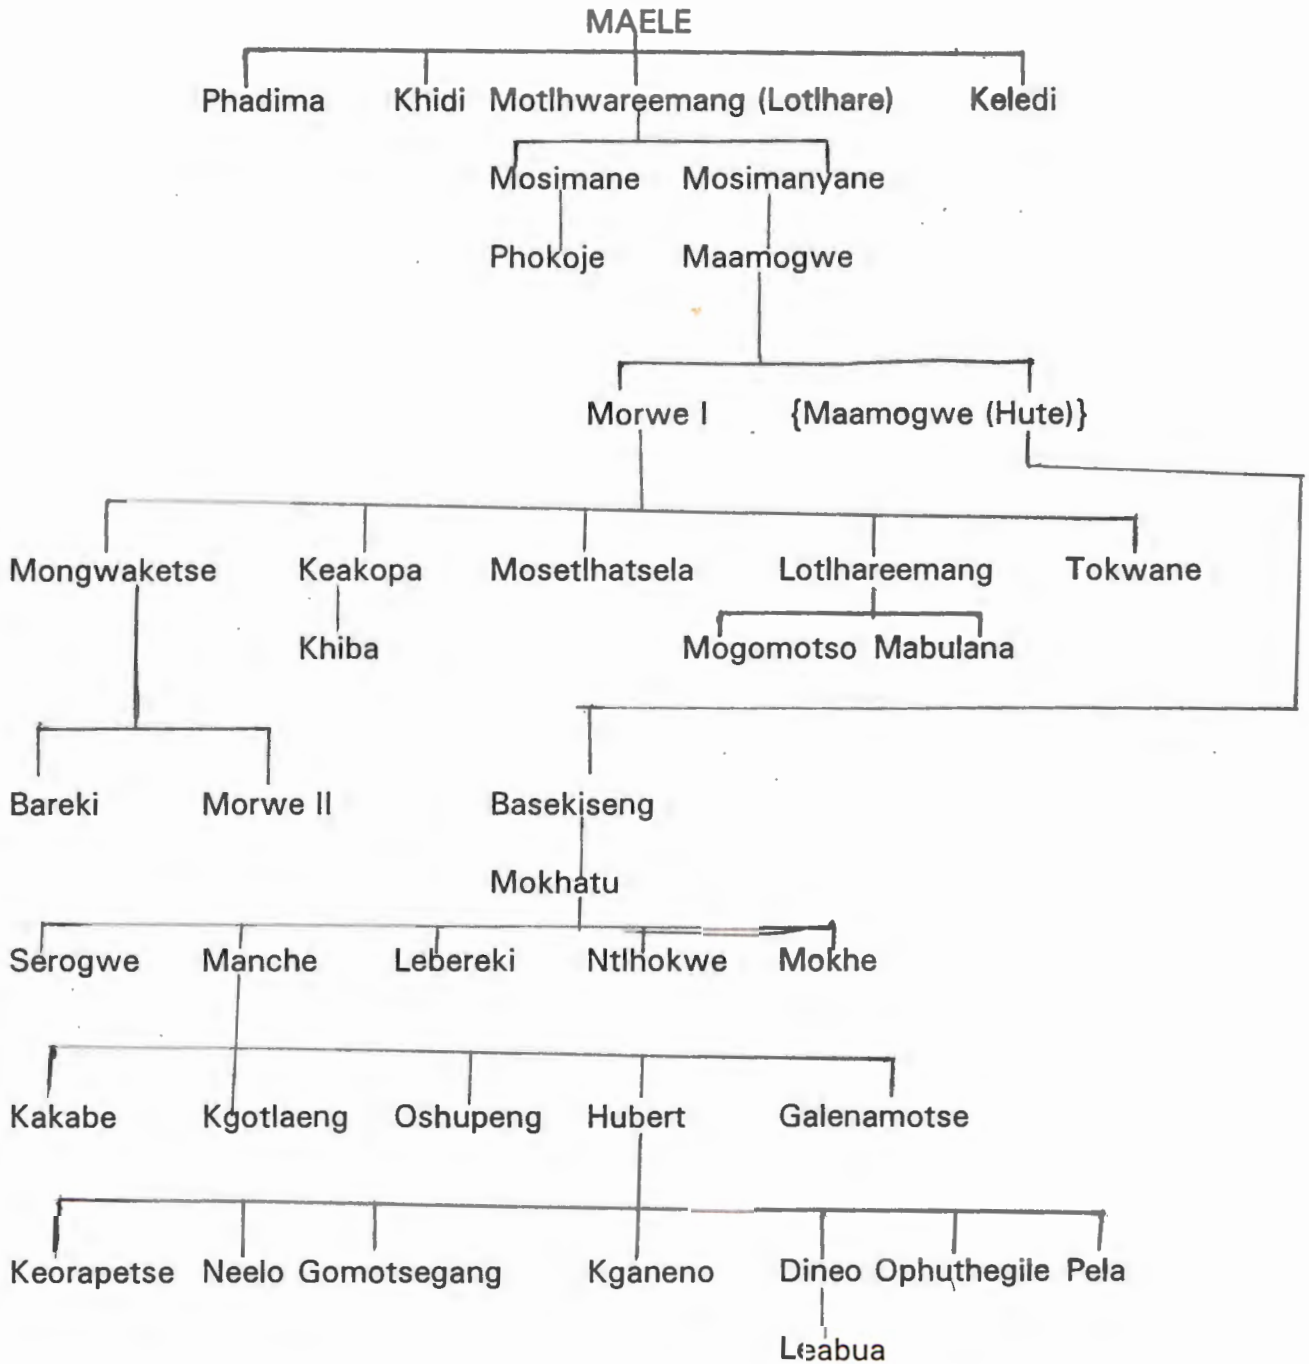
MAELE

Phadima Khidi Motlhwareemang (Lotlhare) Keledi

Mosimane Mosimanyane

Phokoje Maamogwe

Morwe I {Maamogwe (Hute)}

Mongwaketse Keakopa Mosetlhatsela Lotlhareemang Tokwane

Khiba Mogomotso Mabulana

Bareki Morwe II Basekiseng

Mokhatu

Serogwe Manche Lebereki Ntlhokwe Mokhe

Kakabe Kgotlaeng Oshupeng Hubert Galenamotse

Keorapetse Neelo Gomotsegang Kganeno Dineo Ophuthegile Pela

Leabua